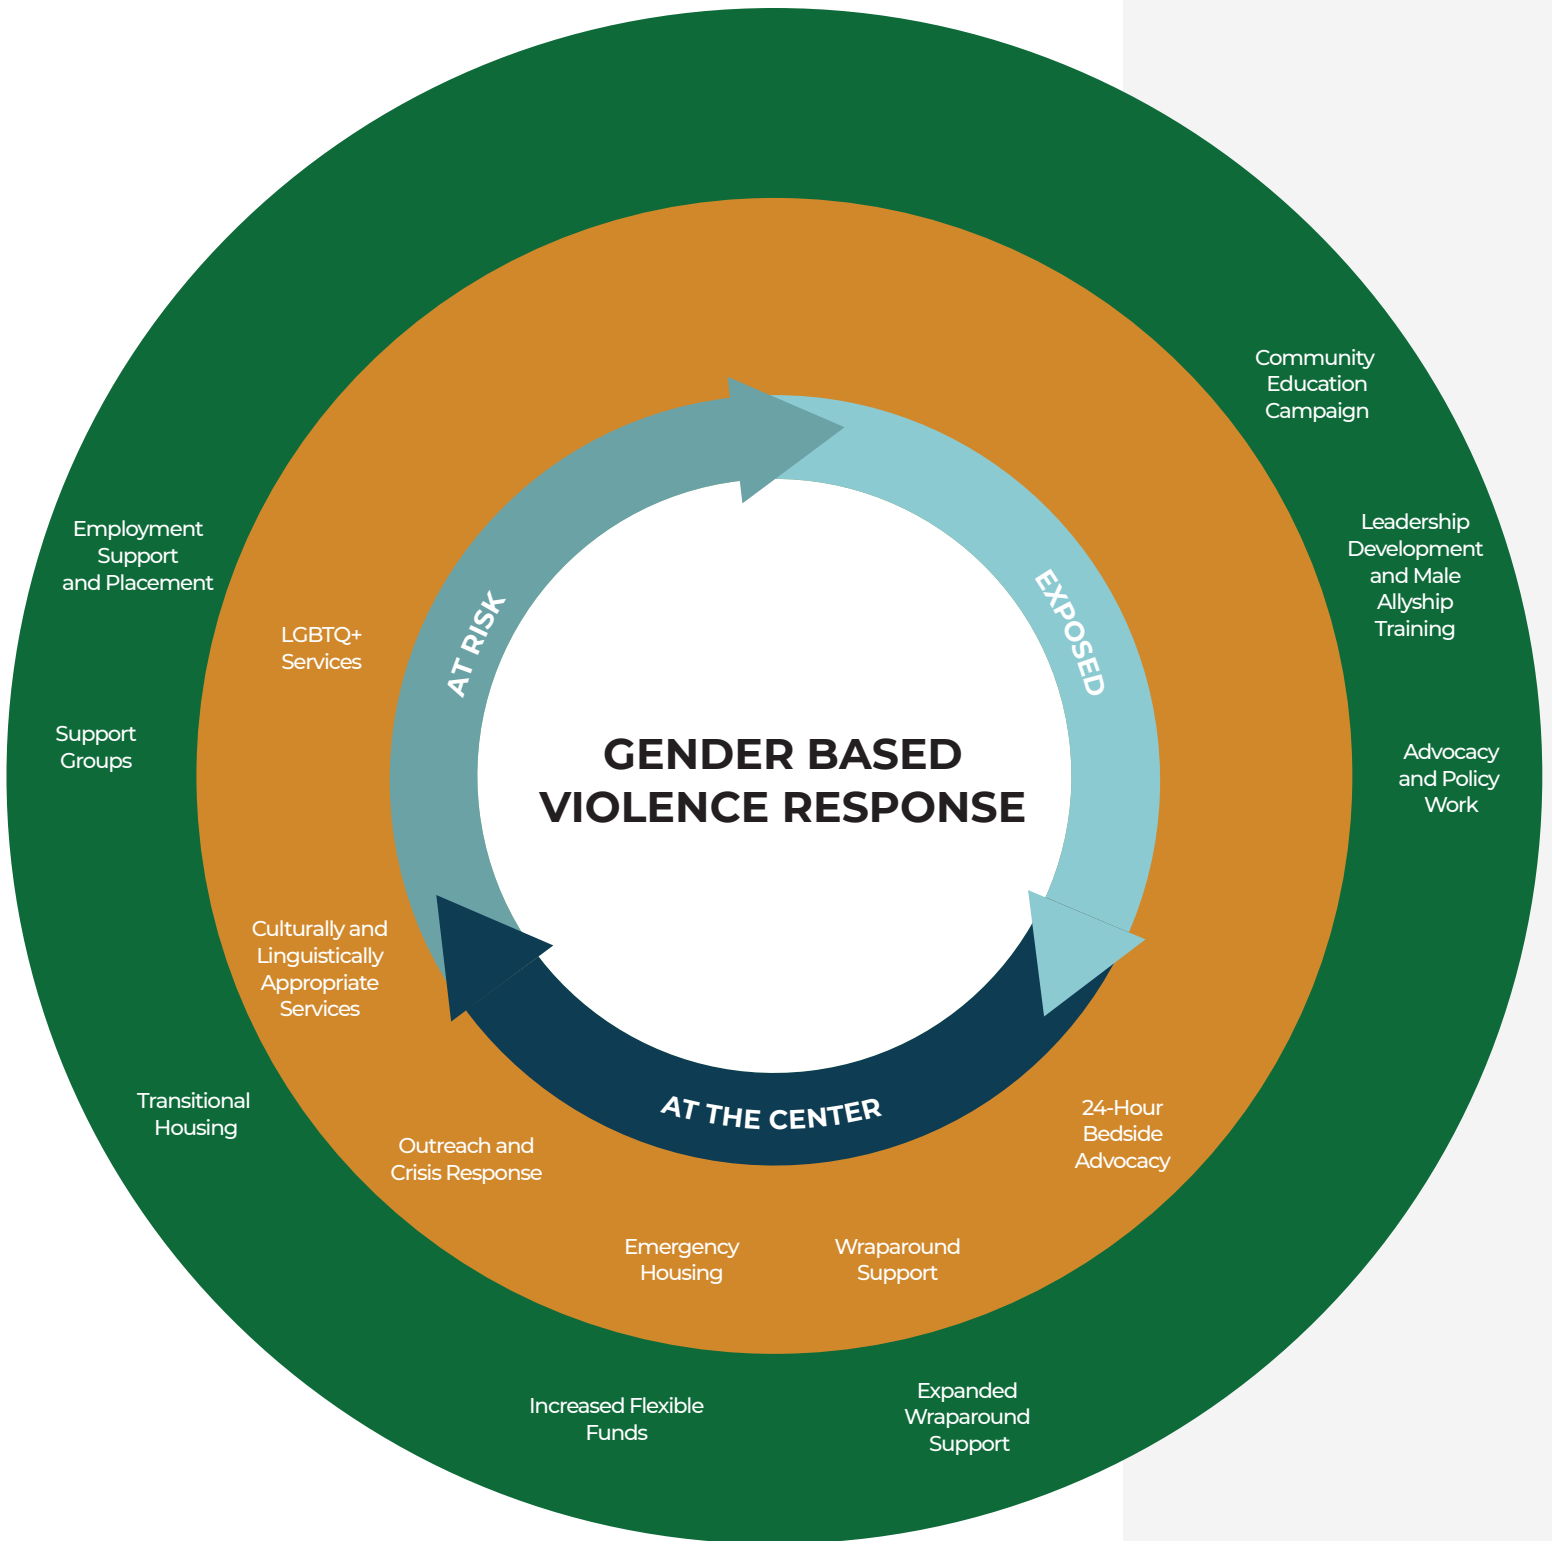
Community Education Campaign

Leadership Development and Male Allyship Training

Advocacy and Policy Work

Employment Support and Placement

Support Groups

Transitional Housing

LGBTQ+ Services

AT RISK

EXPOSED

GENDER BASED VIOLENCE RESPONSE

Culturally and Linguistically Appropriate Services

AT THE CENTER

24-Hour Bedside Advocacy

Outreach and Crisis Response

Emergency Housing

Wraparound Support

Increased Flexible Funds

Expanded Wraparound Support